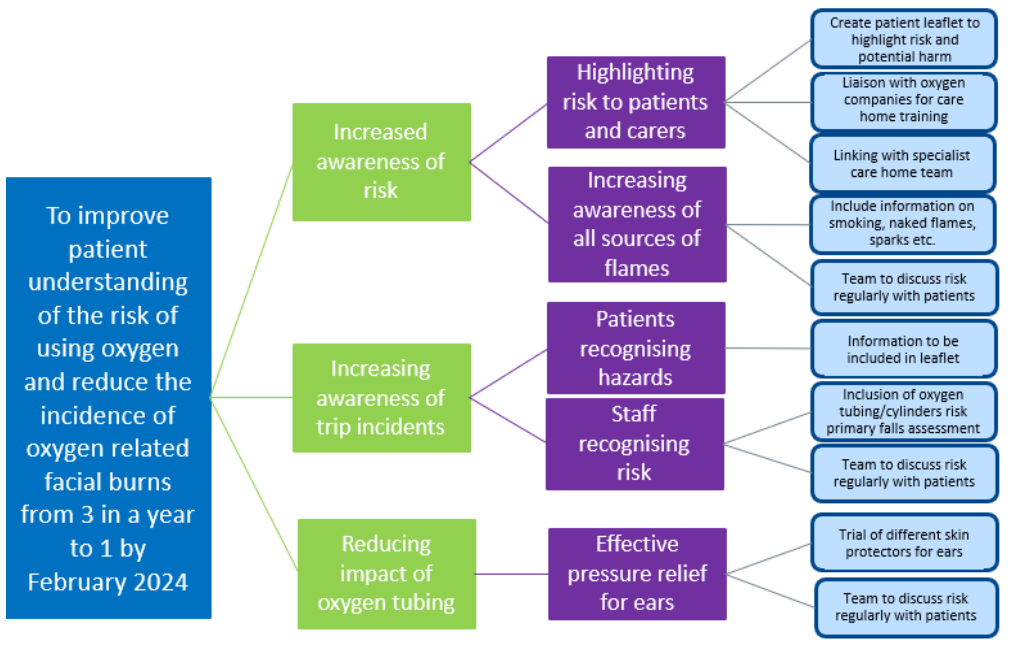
To improve patient understanding of the risk of using oxygen and reduce the incidence of oxygen related facial burns from 3 in a year to 1 by February 2024

Increased awareness of risk

Highlighting risk to patients and carers

Create patient leaflet to highlight risk and potential harm

Liaison with oxygen companies for care home training

Linking with specialist care home team

Increasing awareness of all sources of flames

Include information on smoking, naked flames, sparks etc.

Team to discuss risk regularly with patients

Increasing awareness of trip incidents

Patients recognising hazards

Information to be included in leaflet

Staff recognising risk

Inclusion of oxygen tubing/cylinders risk primary falls assessment

Team to discuss risk regularly with patients

Reducing impact of oxygen tubing

Effective pressure relief for ears

Trial of different skin protectors for ears

Team to discuss risk regularly with patients